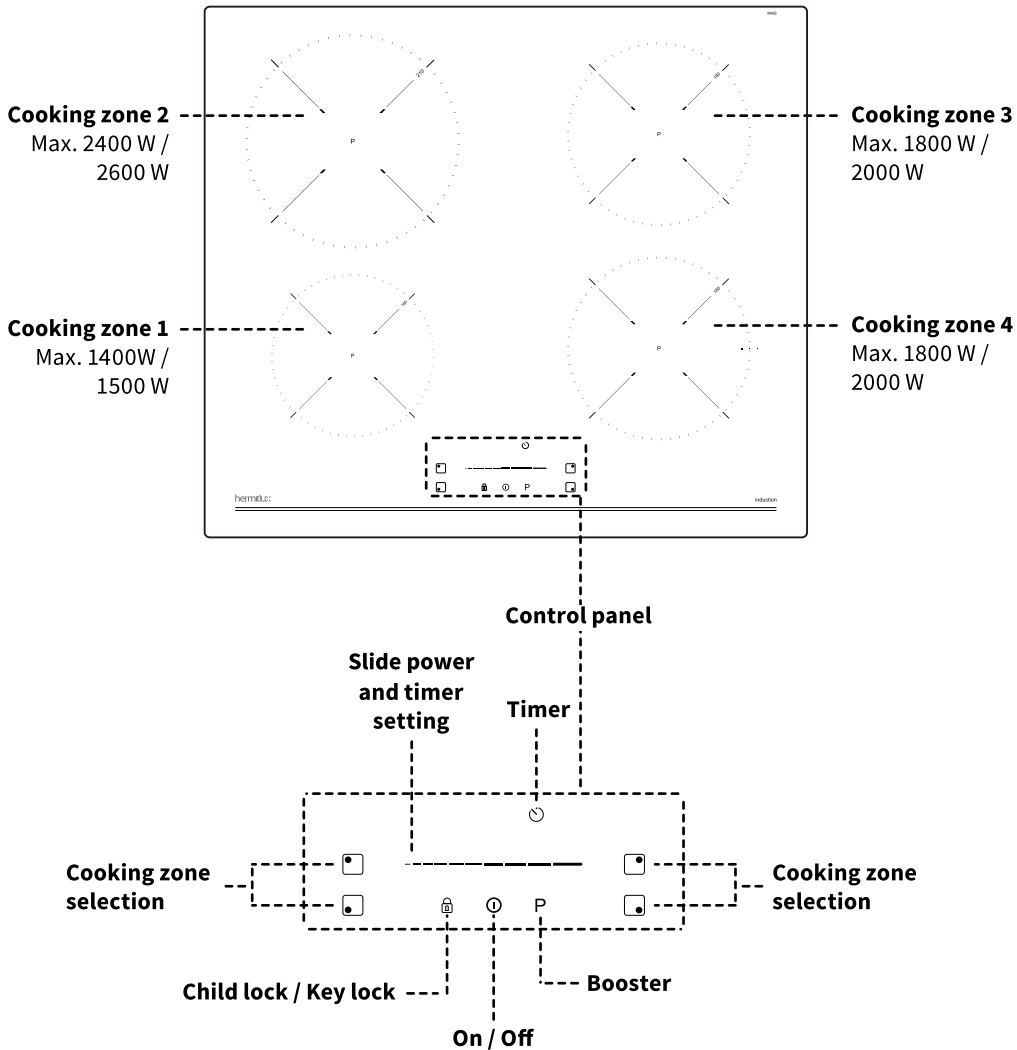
Cooking zone 2
Max. 2400 W / 2600 W

Cooking zone 3
Max. 1800 W / 2000 W

Cooking zone 1
Max. 1400W / 1500 W

Cooking zone 4
Max. 1800 W / 2000 W

210

180

180

180

P

P

P

P

P

hermitlux

induction

Control panel

Slide power and timer setting

Timer

Cooking zone selection

Cooking zone selection

P

Child lock / Key lock

Booster

On / Off